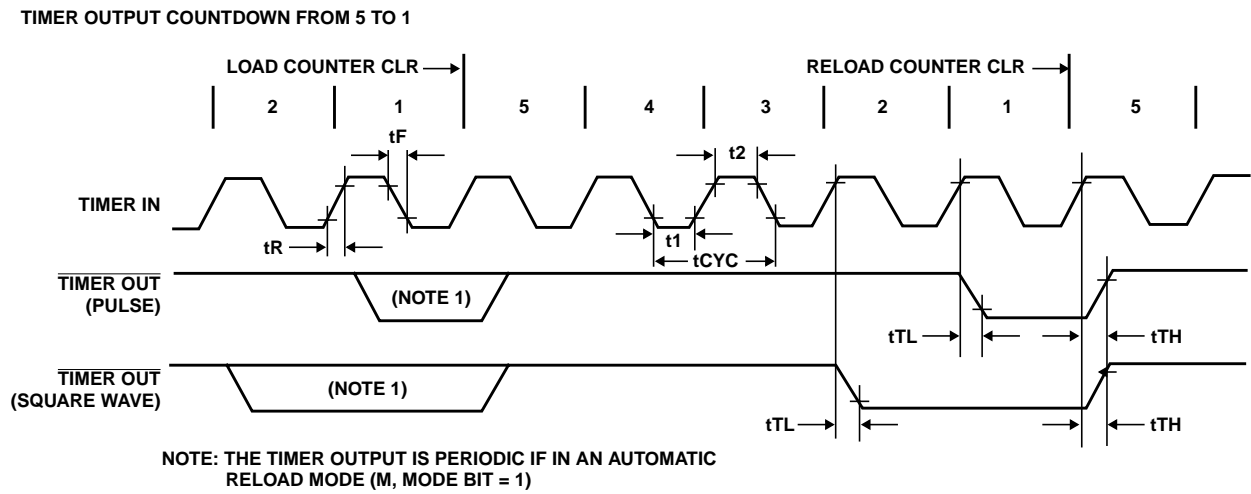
TIMER OUTPUT COUNTDOWN FROM 5 TO 1

LOAD COUNTER CLR

RELOAD COUNTER CLR

2 1 5 4 3 2 1 5

tF

t2

TIMER IN

tR

t1

tCYC

$\overline{\text{TIMER OUT}}$ (PULSE)

(NOTE 1)

tTL

tTH

$\overline{\text{TIMER OUT}}$ (SQUARE WAVE)

(NOTE 1)

tTL

tTH

NOTE: THE TIMER OUTPUT IS PERIODIC IF IN AN AUTOMATIC RELOAD MODE (M, MODE BIT = 1)